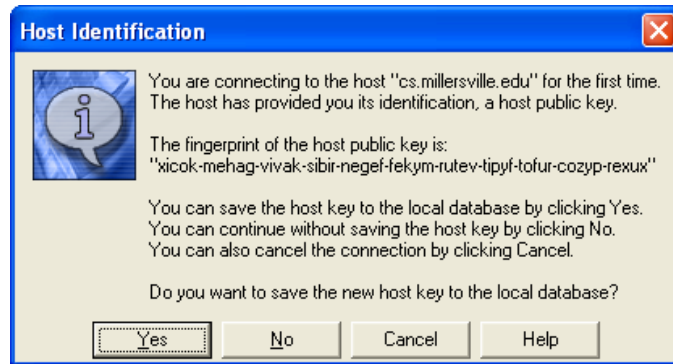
Host Identification

You are connecting to the host "cs.millersville.edu" for the first time. The host has provided you its identification, a host public key.

The fingerprint of the host public key is: "xicok-mehag-vivak-sibir-negef-fekym-rutev-tipyf-tofur-cozyp-rexux"

You can save the host key to the local database by clicking Yes. You can continue without saving the host key by clicking No. You can also cancel the connection by clicking Cancel.

Do you want to save the new host key to the local database?

Yes
No
Cancel
Help